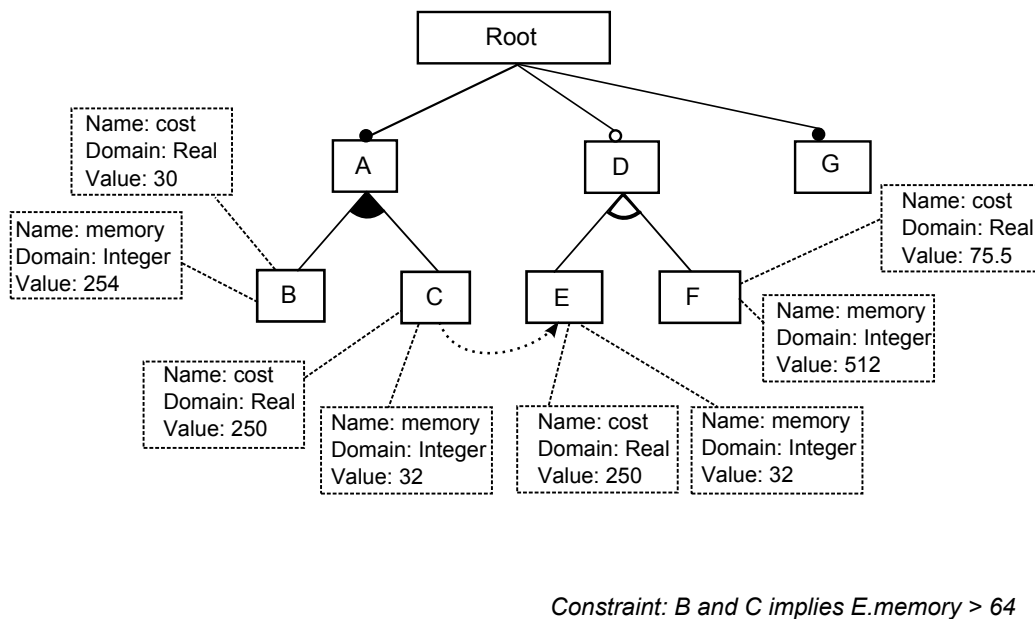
Root

Name: cost
Domain: Real
Value: 30

A

D

G

Name: cost
Domain: Real
Value: 75.5

Name: memory
Domain: Integer
Value: 254

B

C

E

F

Name: memory
Domain: Integer
Value: 512

Name: cost
Domain: Real
Value: 250

Name: memory
Domain: Integer
Value: 32

Name: cost
Domain: Real
Value: 250

Name: memory
Domain: Integer
Value: 32

Constraint: B and C implies E.memory > 64